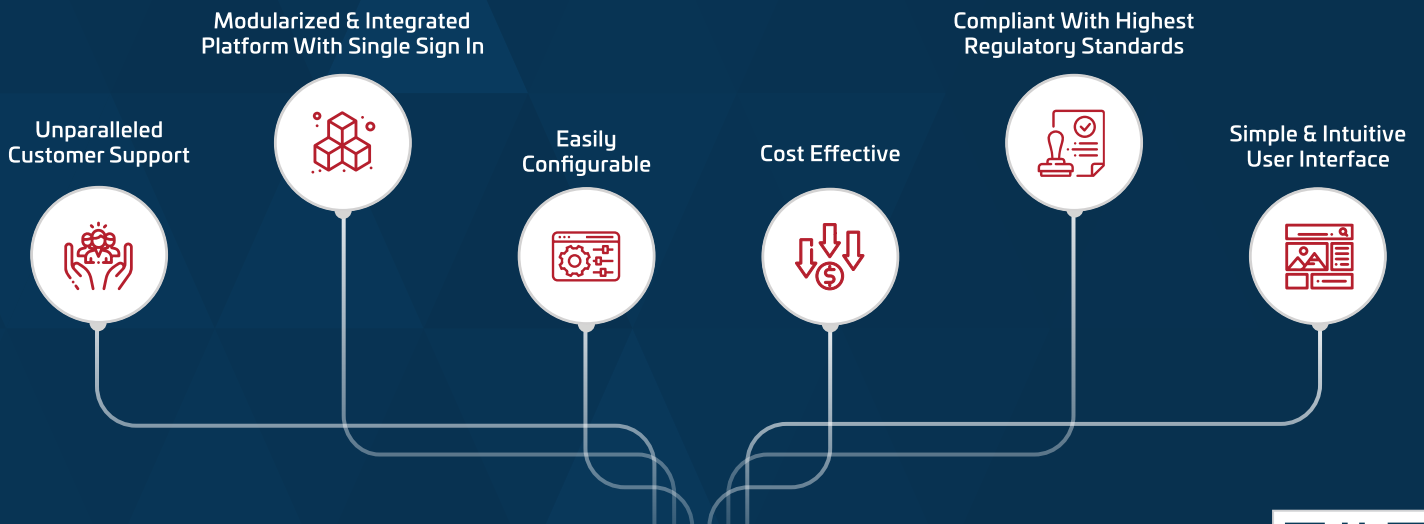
Unparalleled Customer Support

Modularized & Integrated Platform With Single Sign In

Easily Configurable

Cost Effective

Compliant With Highest Regulatory Standards

Simple & Intuitive User Interface